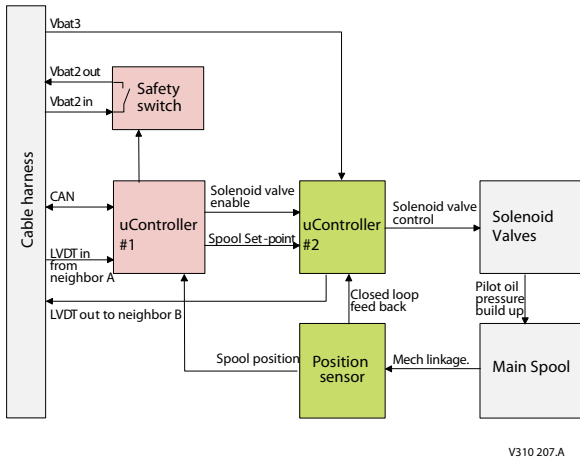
Cable harness

Vbat3

Vbat2 out

Vbat2 in

Safety switch

CAN

uController #1

Solenoid valve enable

Spool Set-point

uController #2

Solenoid valve control

Solenoid Valves

LVDT in from neighbor A

LVDT out to neighbor B

Closed loop feed back

Pilot oil pressure build up

Spool position

Position sensor

Mech linkage.

Main Spool

V310 207.A